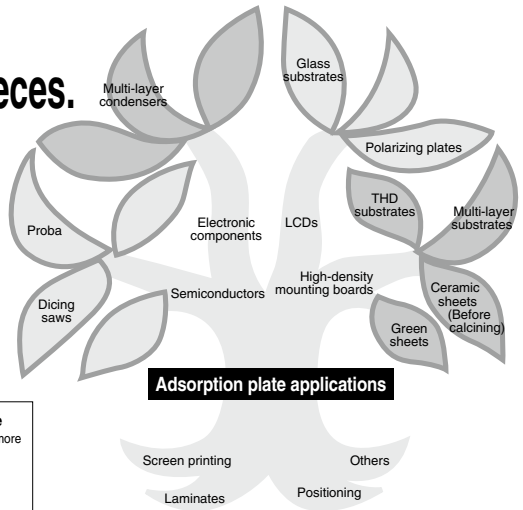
eces.

Multi-layer condensers

Glass substrates

Polarizing plates

THD substrates

Multi-layer substrates

Proba

Electronic components

LCDs

High-density mounting boards

Ceramic sheets (Before calcining)

Green sheets

Dicing saws

Semiconductors

Adsorption plate applications

e
nore

Screen printing

Others

Laminates

Positioning